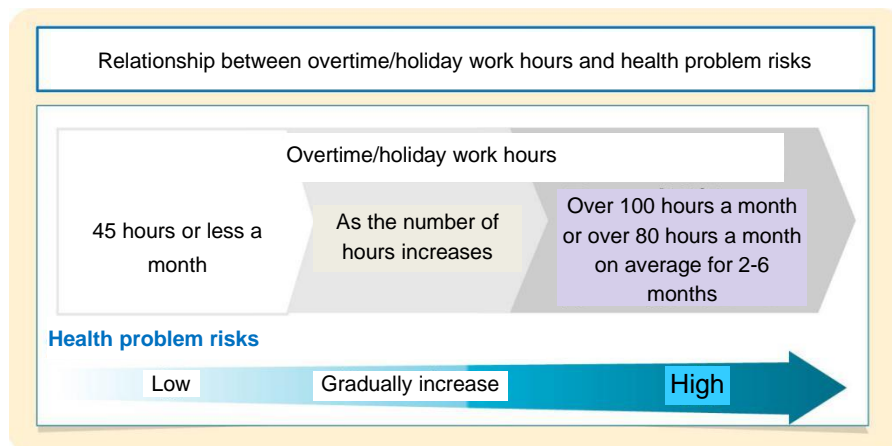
Relationship between overtime/holiday work hours and health problem risks

Overtime/holiday work hours

45 hours or less a month

As the number of hours increases

Over 100 hours a month or over 80 hours a month on average for 2-6 months

Health problem risks

Low

Gradually increase

High